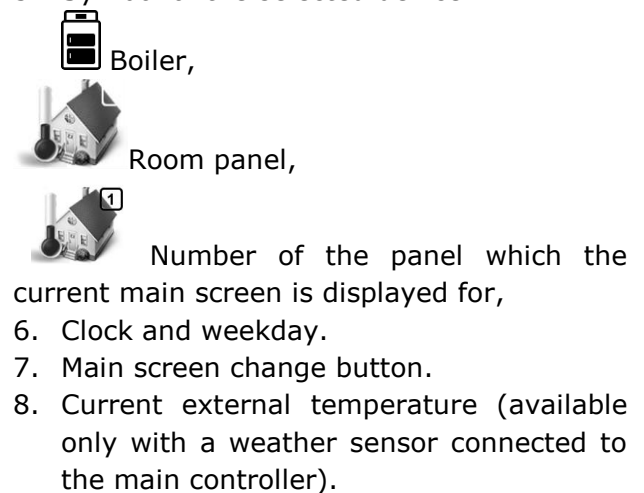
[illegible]

Boiler,

Room panel,

1

Number of the panel which the current main screen is displayed for,

6. Clock and weekday.
7. Main screen change button.
8. Current external temperature (available only with a weather sensor connected to the main controller).